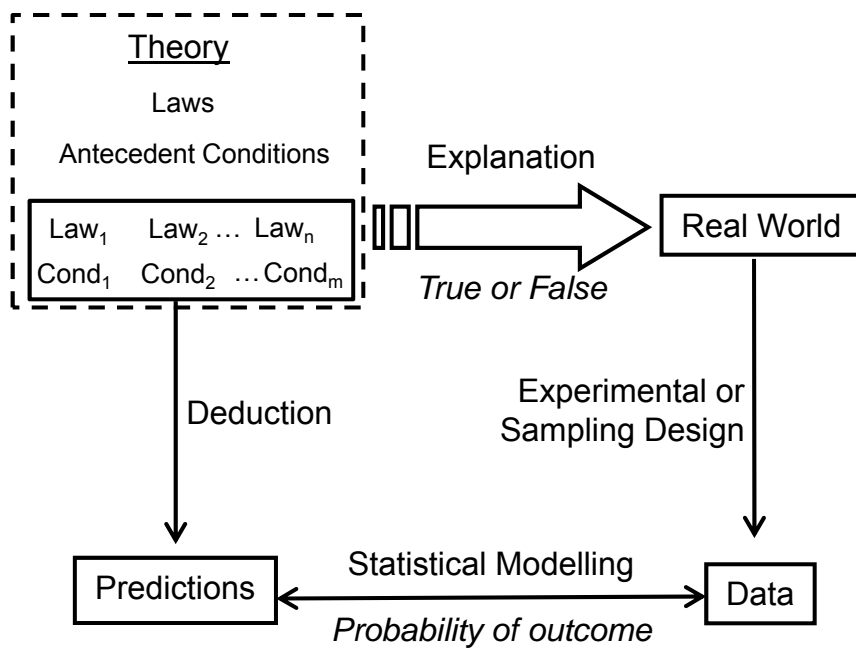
Theory

Laws

Antecedent Conditions

$Law_1$ $Law_2$ … $Law_n$

$Cond_1$ $Cond_2$ … $Cond_m$

Explanation

True or False

Real World

Deduction

Experimental or Sampling Design

Predictions

Statistical Modelling

Probability of outcome

Data